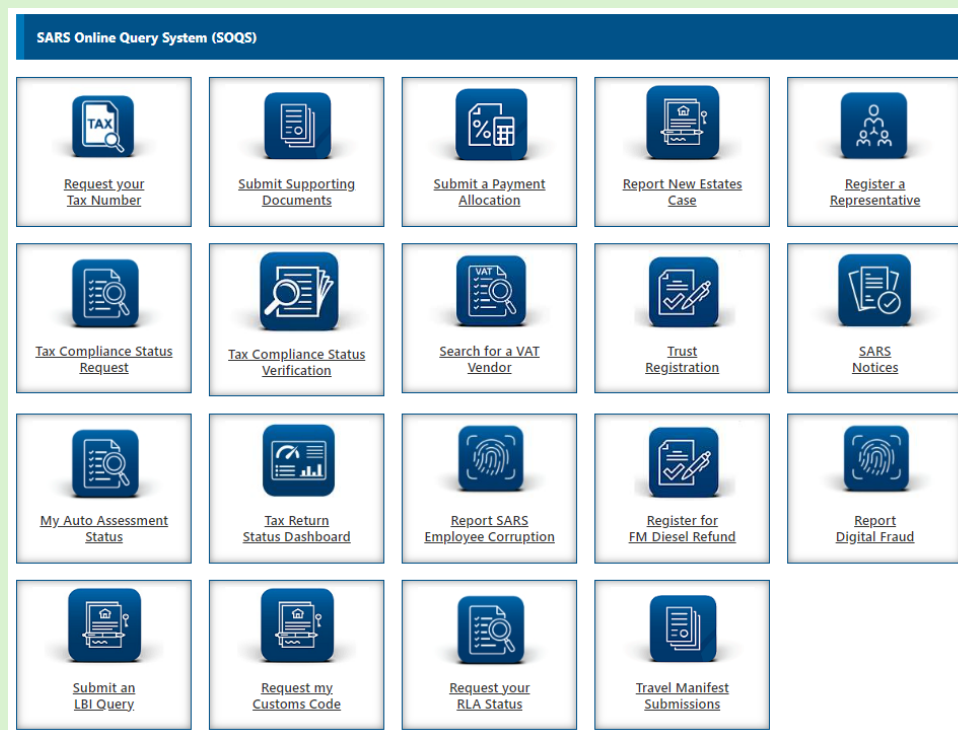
SARS Online Query System (SOQS)

TAX
Request your Tax Number

Submit Supporting Documents

Submit a Payment Allocation

Report New Estates Case

Register a Representative

Tax Compliance Status Request

Tax Compliance Status Verification

VAT
Search for a VAT Vendor

Trust Registration

SARS Notices

My Auto Assessment Status

Tax Return Status Dashboard

Report SARS Employee Corruption

Register for FM Diesel Refund

Report Digital Fraud

Submit an LBI Query

Request my Customs Code

Request your RLA Status

Travel Manifest Submissions